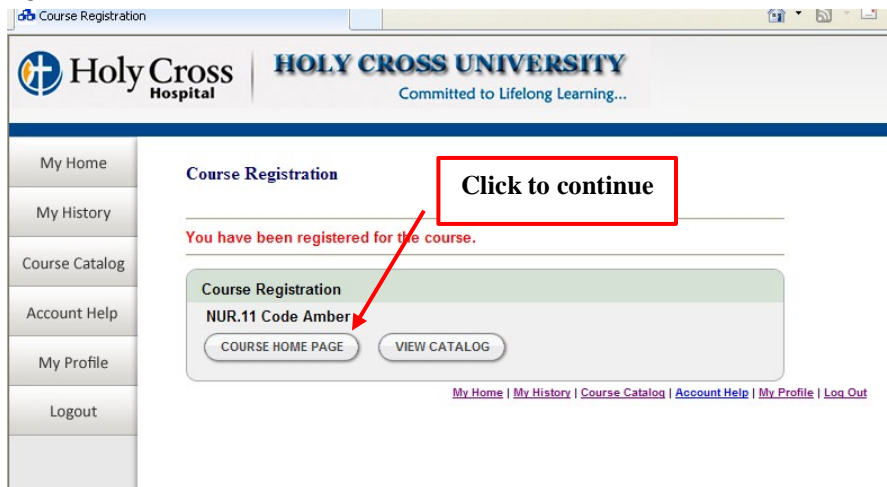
Course Registration

Holy Cross Hospital

HOLY CROSS UNIVERSITY
Committed to Lifelong Learning...

My Home
My History
Course Catalog
Account Help
My Profile
Logout

Course Registration

Click to continue

You have been registered for the course.

Course Registration
NUR.11 Code Amber
COURSE HOME PAGE
VIEW CATALOG

My Home | My History | Course Catalog | Account Help | My Profile | Log Out